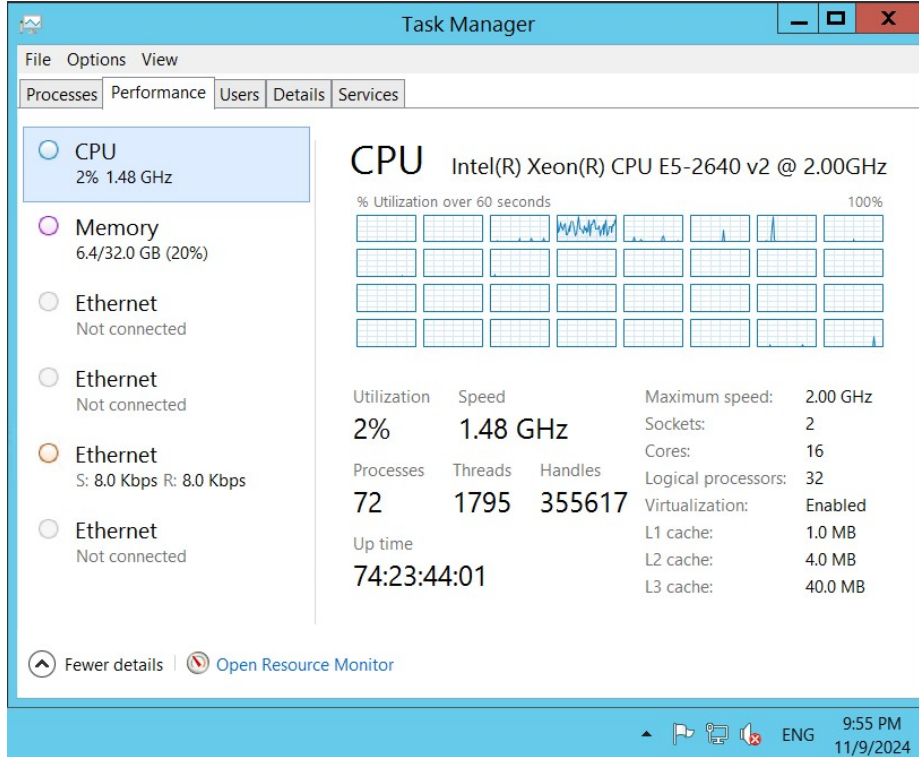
Task Manager

File Options View

Processes Performance Users Details Services

CPU
2% 1.48 GHz

Memory
6.4/32.0 GB (20%)

Ethernet
Not connected

Ethernet
Not connected

Ethernet
S: 8.0 Kbps R: 8.0 Kbps

Ethernet
Not connected

CPU Intel(R) Xeon(R) CPU E5-2640 v2 @ 2.00GHz

% Utilization over 60 seconds 100%

Utilization
2%

Speed
1.48 GHz

Processes
72

Threads
1795

Handles
355617

Up time
74:23:44:01

| | |
|---|---|
| Maximum speed: | 2.00 GHz |
| Sockets: | 2 |
| Cores: | 16 |
| Logical processors: | 32 |
| Virtualization: | Enabled |
| L1 cache: | 1.0 MB |
| L2 cache: | 4.0 MB |
| L3 cache: | 40.0 MB |

Fewer details | Open Resource Monitor

ENG 9:55 PM 11/9/2024